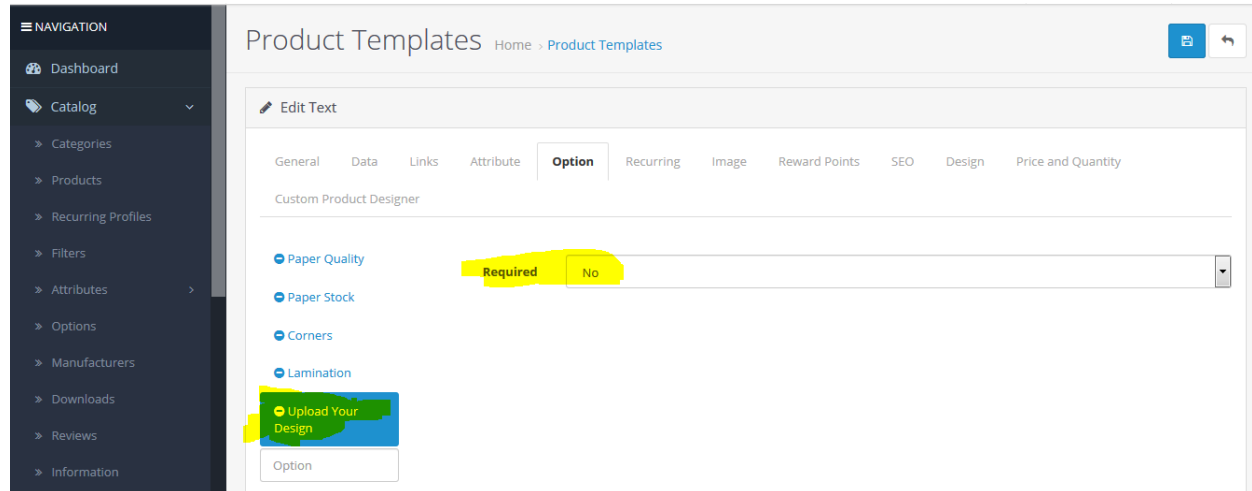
≡ NAVIGATION

Dashboard

Catalog

» Categories

» Products

» Recurring Profiles

» Filters

» Attributes

» Options

» Manufacturers

» Downloads

» Reviews

» Information

Product Templates Home › Product Templates

Edit Text

General Data Links Attribute Option Recurring Image Reward Points SEO Design Price and Quantity Custom Product Designer

Paper Quality

Paper Stock

Corners

Lamination

Upload Your Design

Option

Required No